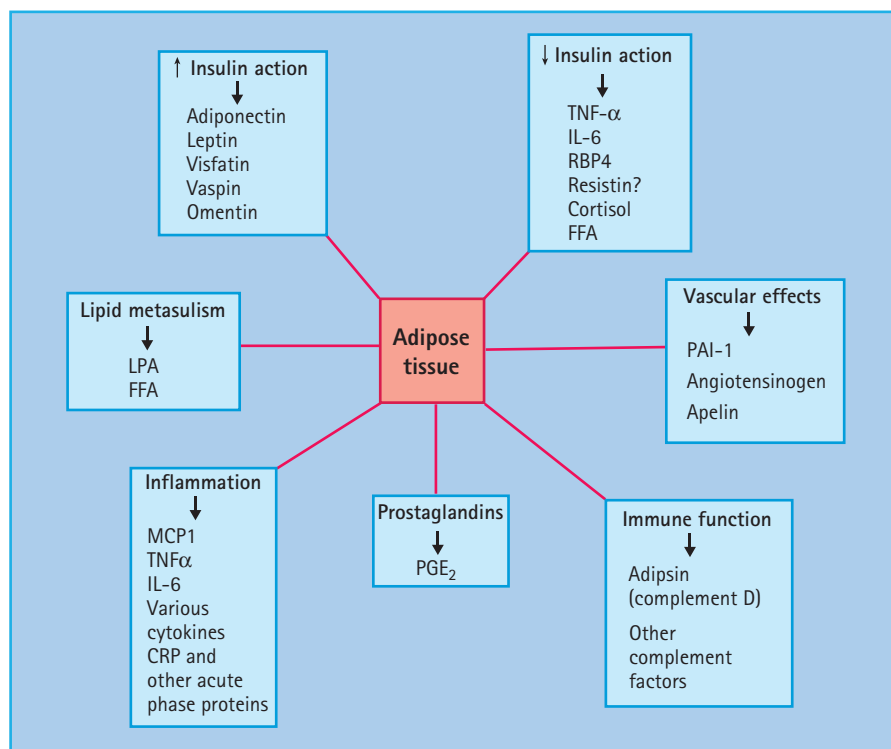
↑ Insulin action
↓
Adiponectin
Leptin
Visfatin
Vaspin
Omentin

↓ Insulin action
↓
TNF-$\alpha$
IL-6
RBP4
Resistin?
Cortisol
FFA

Lipid metasulism
↓
LPA
FFA

Adipose tissue

Vascular effects
↓
PAI-1
Angiotensinogen
Apelin

Inflammation
↓
MCP1
TNF$\alpha$
IL-6
Various cytokines
CRP and other acute phase proteins

Prostaglandins
↓
PGE$_2$

Immune function
↓
Adipsin (complement D)
Other complement factors